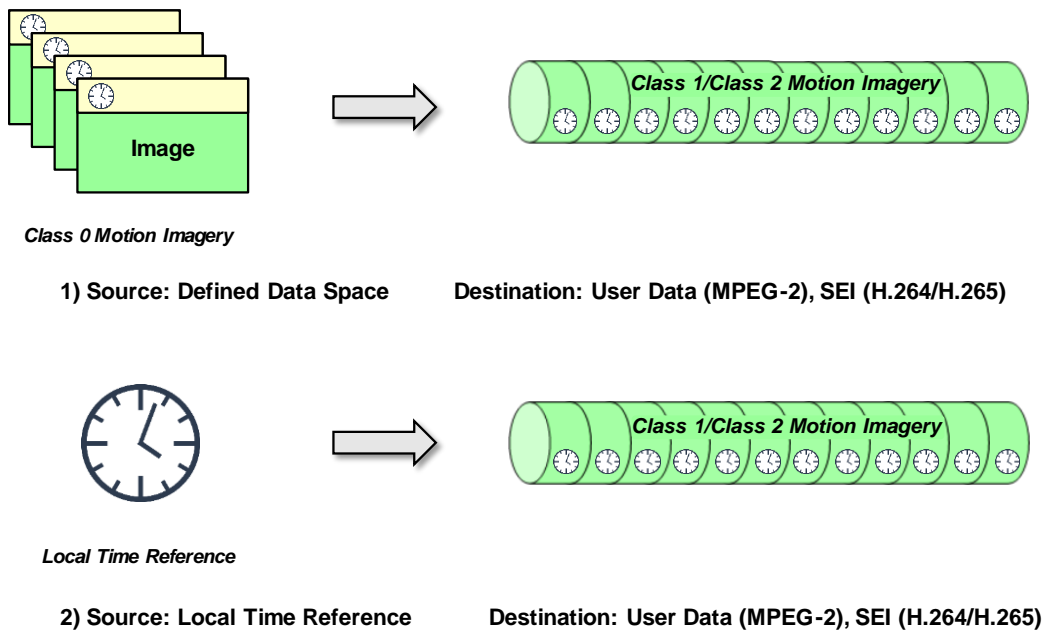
Image

Class 1/Class 2 Motion Imagery

Class 0 Motion Imagery

1) Source: Defined Data Space

Destination: User Data (MPEG-2), SEI (H.264/H.265)

Class 1/Class 2 Motion Imagery

Local Time Reference

2) Source: Local Time Reference

Destination: User Data (MPEG-2), SEI (H.264/H.265)